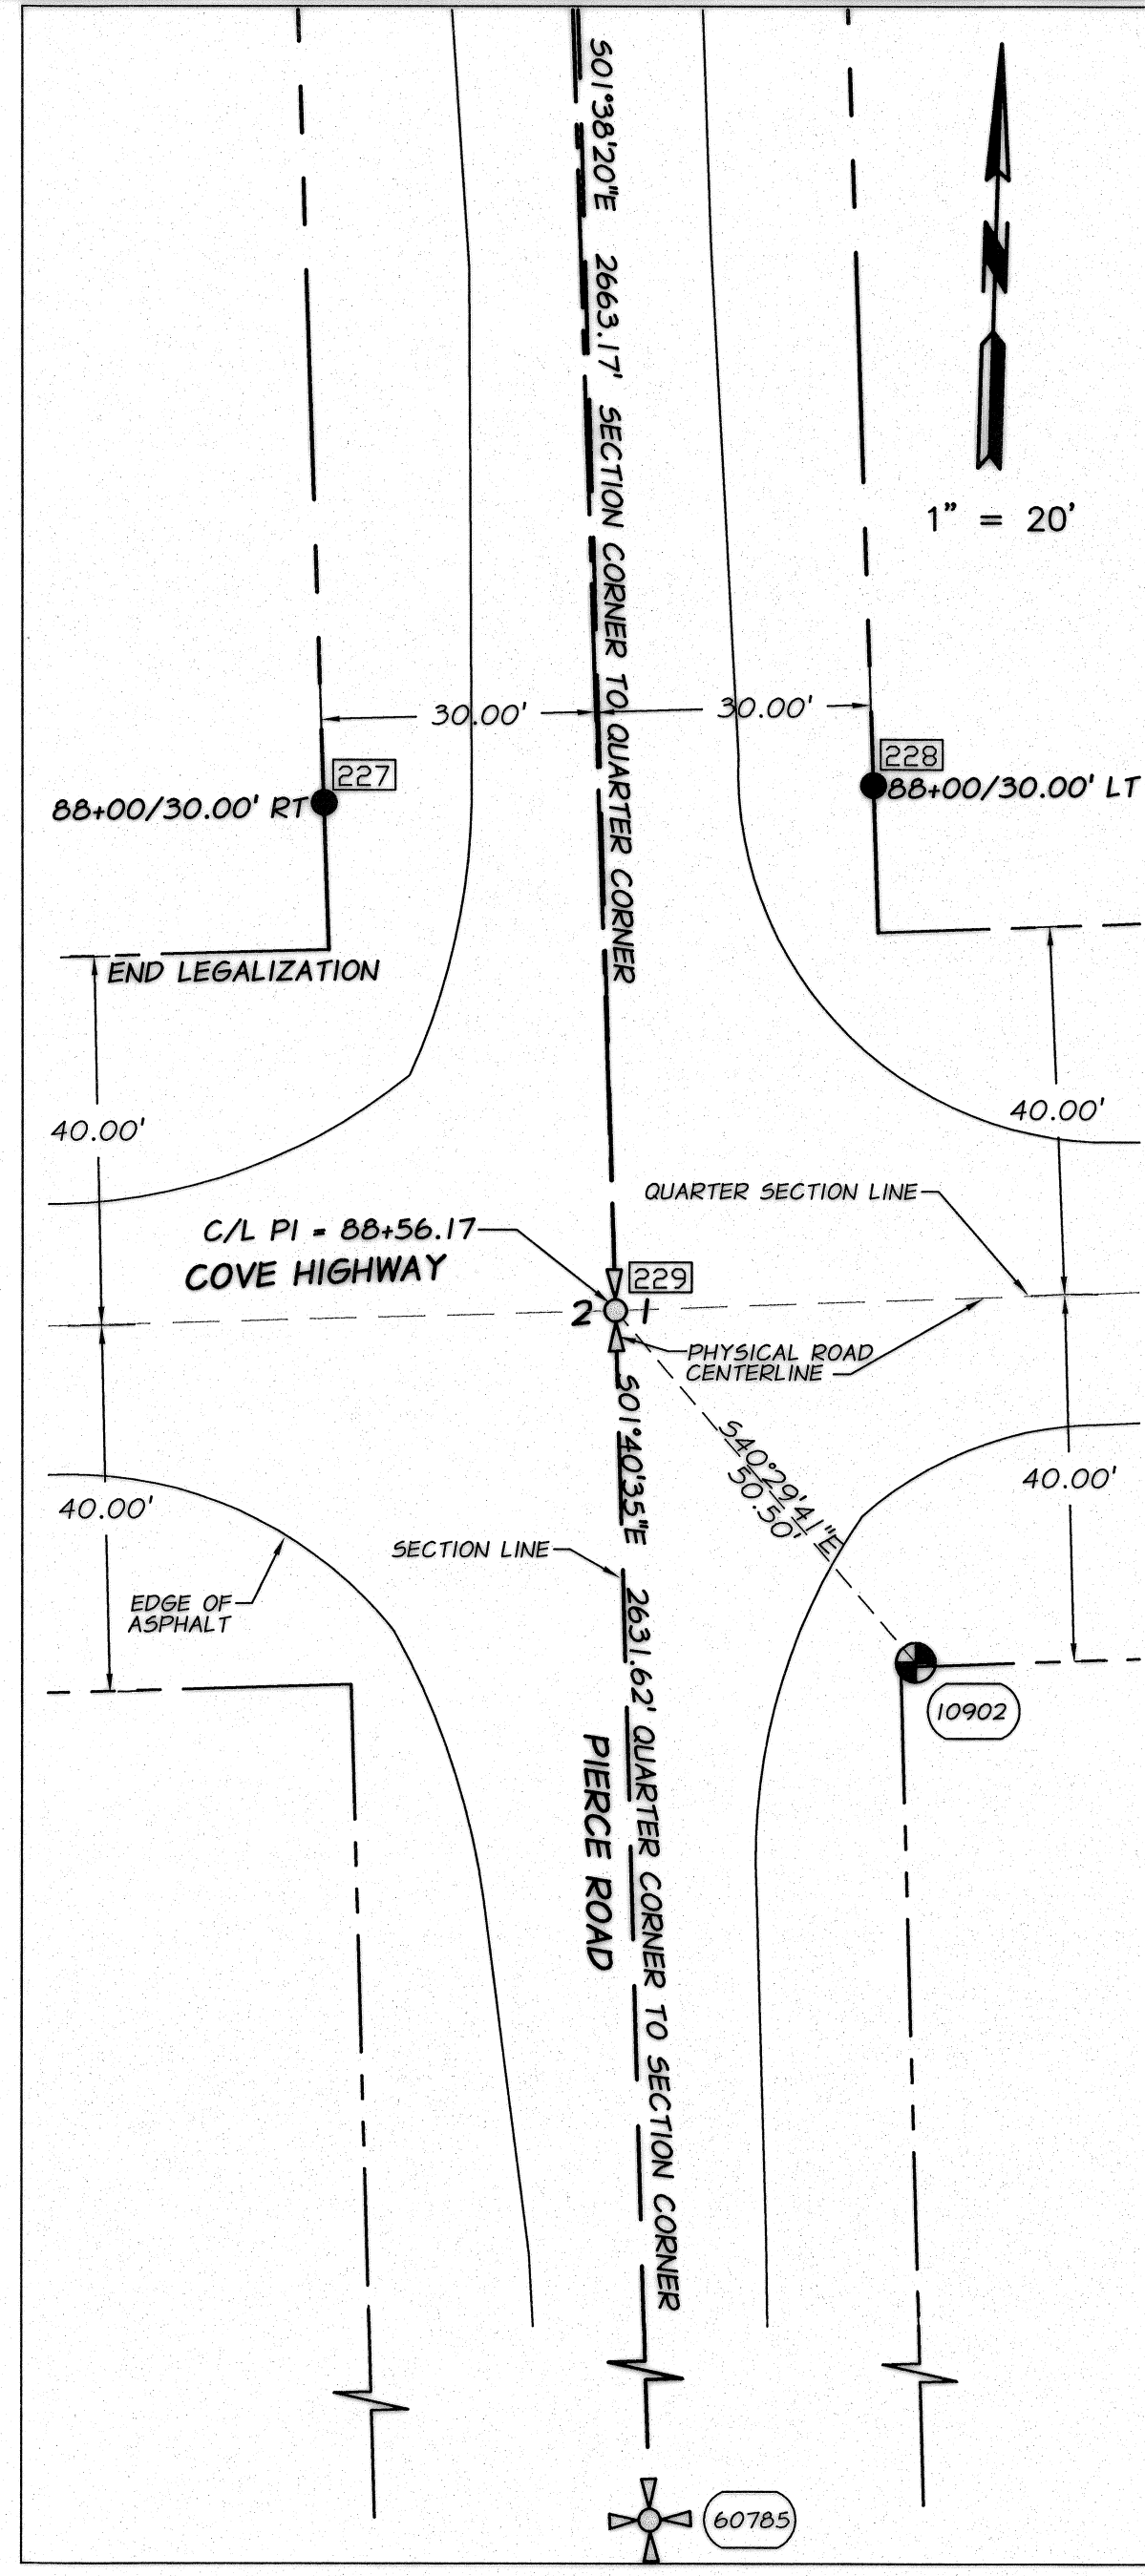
S01°38'20"E 2663.17' SECTION CORNER TO QUARTER CORNER

N

1" = 20'

30.00'

30.00'

227

88+00/30.00' RT

228

88+00/30.00' LT

END LEGALIZATION

40.00'

40.00'

QUARTER SECTION LINE

C/L PI = 88+56.17

COVE HIGHWAY

229

2

PHYSICAL ROAD CENTERLINE

S01°40'35"E

S40°29'41"E 50.50'

40.00'

40.00'

SECTION LINE

EDGE OF ASPHALT

2631.62' QUARTER CORNER TO SECTION CORNER

PIERCE ROAD

10902

60785